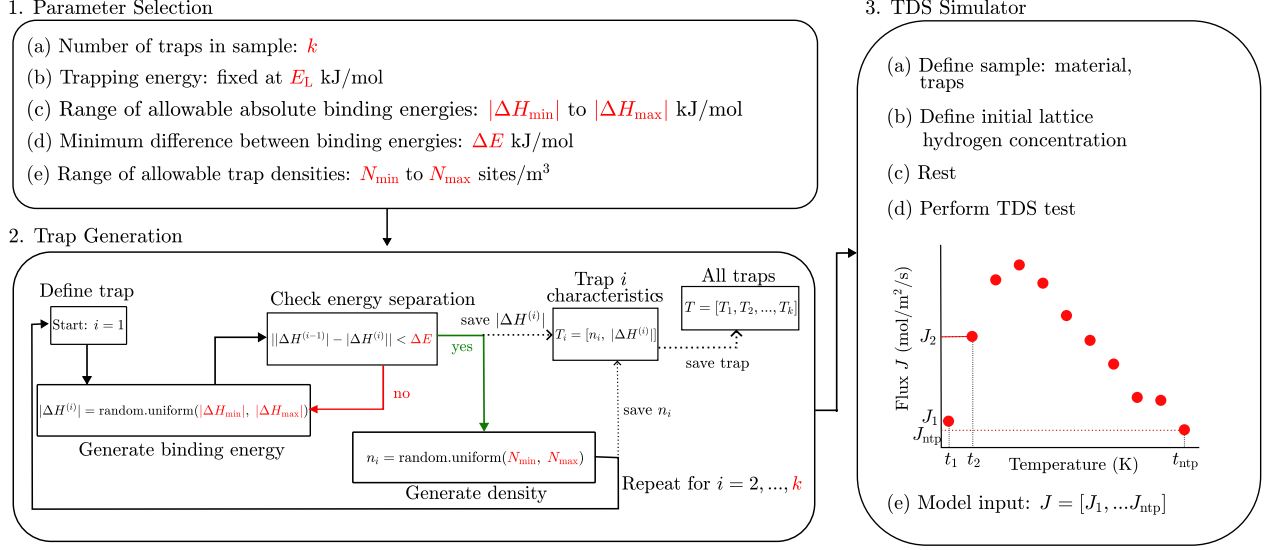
1. Parameter Selection

(a) Number of traps in sample: $k$

(b) Trapping energy: fixed at $E_L$ kJ/mol

(c) Range of allowable absolute binding energies: $|\Delta H_{\min}|$ to $|\Delta H_{\max}|$ kJ/mol

(d) Minimum difference between binding energies: $\Delta E$ kJ/mol

(e) Range of allowable trap densities: $N_{\min}$ to $N_{\max}$ sites/m$^3$

2. Trap Generation

Define trap

Start: $i = 1$

$|\Delta H^{(i)}| = \text{random.uniform}(|\Delta H_{\min}|, |\Delta H_{\max}|)$

Generate binding energy

Check energy separation

$||\Delta H^{(i-1)}| - |\Delta H^{(i)}|| < \Delta E$

no

yes

save $|\Delta H^{(i)}|$

Trap $i$ characteristics

$T_i = [n_i, |\Delta H^{(i)}|]$

All traps

$T = [T_1, T_2, ..., T_k]$

save trap

save $n_i$

$n_i = \text{random.uniform}(N_{\min}, N_{\max})$

Generate density

Repeat for $i = 2, ..., k$

3. TDS Simulator

(a) Define sample: material, traps

(b) Define initial lattice hydrogen concentration

(c) Rest

(d) Perform TDS test

Flux $J$ (mol/m$^2$/s)

$J_2$

$J_1$

$J_{\text{ntp}}$

$t_1$ $t_2$

Temperature (K)

$t_{\text{ntp}}$

(e) Model input: $J = [J_1, ...J_{\text{ntp}}]$